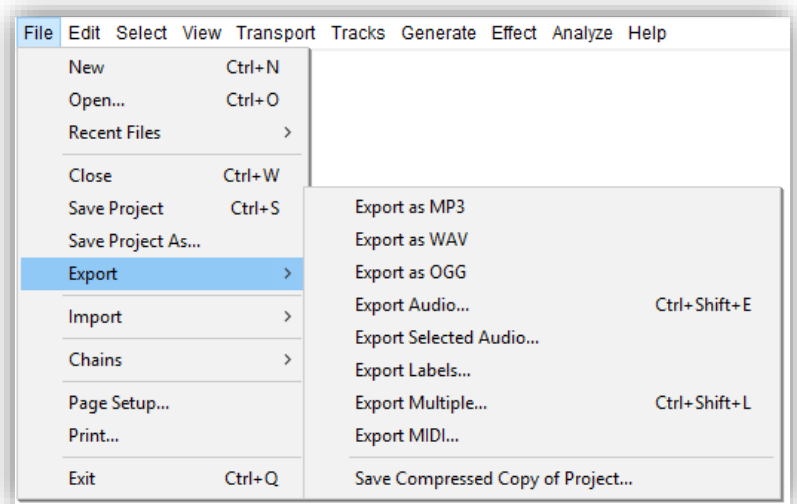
File Edit Select View Transport Tracks Generate Effect Analyze Help

New Ctrl+N
Open... Ctrl+O
Recent Files >
Close Ctrl+W
Save Project Ctrl+S
Save Project As...
Export >
Import >
Chains >
Page Setup...
Print...
Exit Ctrl+Q

Export as MP3
Export as WAV
Export as OGG
Export Audio... Ctrl+Shift+E
Export Selected Audio...
Export Labels...
Export Multiple... Ctrl+Shift+L
Export MIDI...
Save Compressed Copy of Project...